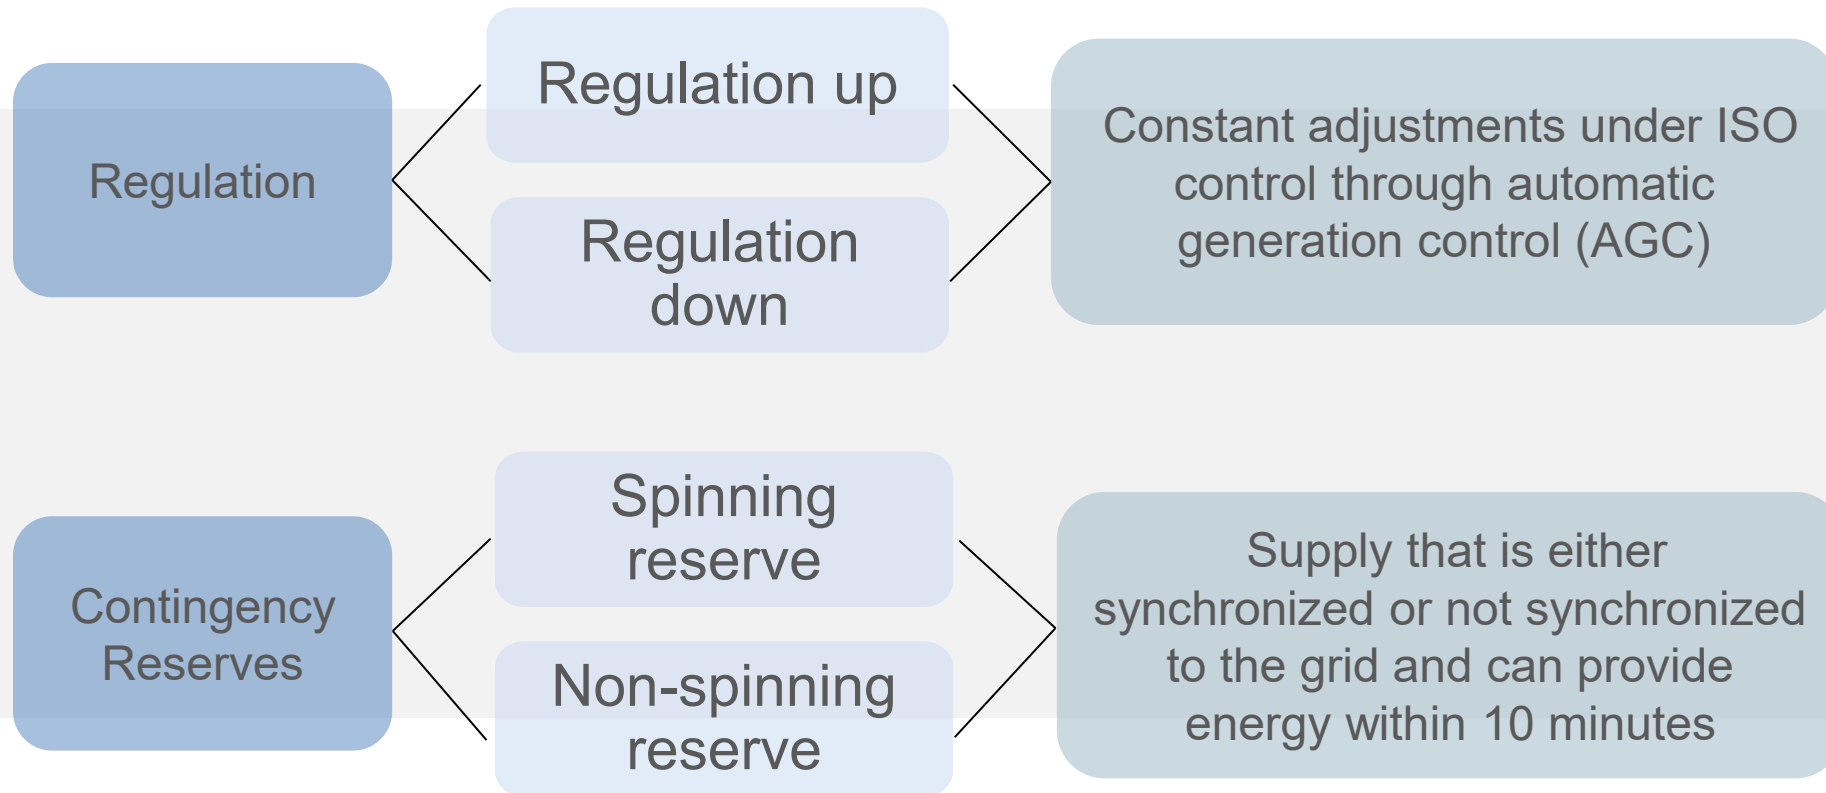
Regulation

Regulation up

Regulation down

Constant adjustments under ISO control through automatic generation control (AGC)

Contingency Reserves

Spinning reserve

Non-spinning reserve

Supply that is either synchronized or not synchronized to the grid and can provide energy within 10 minutes